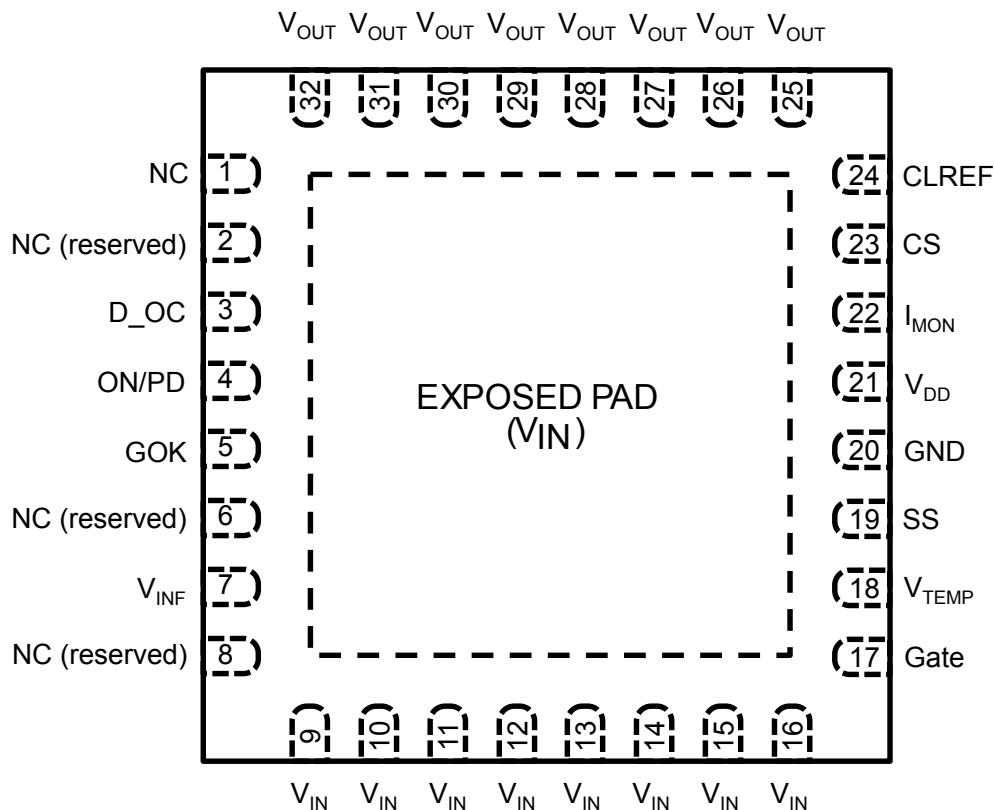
$V_{OUT}$ $V_{OUT}$ $V_{OUT}$ $V_{OUT}$ $V_{OUT}$ $V_{OUT}$ $V_{OUT}$ $V_{OUT}$

32 31 30 29 28 27 26 25

NC 1
NC (reserved) 2
D_OC 3
ON/PD 4
GOK 5
NC (reserved) 6
$V_{INF}$ 7
NC (reserved) 8

24 CLREF
23 CS
22 $I_{MON}$
21 $V_{DD}$
20 GND
19 SS
18 $V_{TEMP}$
17 Gate

EXPOSED PAD
($V_{IN}$)

9 10 11 12 13 14 15 16

$V_{IN}$ $V_{IN}$ $V_{IN}$ $V_{IN}$ $V_{IN}$ $V_{IN}$ $V_{IN}$ $V_{IN}$